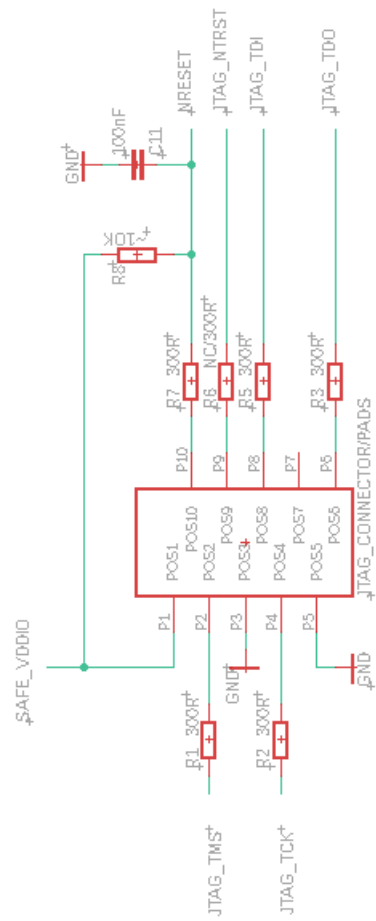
NRESET
JTAG_NTRST
JTAG_TDI
JTAG_TDO
GND
100nF
C11
10K
R8
R7 300R
R6 NC/300R
R5 300R
R3 300R
P10
P9
P8
P7
P6
POS10
POS9
POS8
POS7
POS6
POS1
POS2
POS3
POS4
POS5
JTAG_CONNECTOR/PADS
SAFE_VDDIO
P1
P2
P3
P4
P5
GND
GND
R1 300R
R2 300R
JTAG_TMS
JTAG_TCK